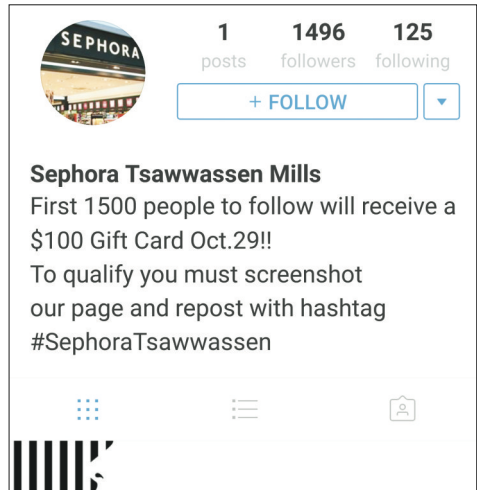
SEPHORA

1
posts

1496
followers

125
following

+ FOLLOW

Sephora Tsawwassen Mills
First 1500 people to follow will receive a $100 Gift Card Oct.29!!
To qualify you must screenshot our page and repost with hashtag #SephoraTsawwassen